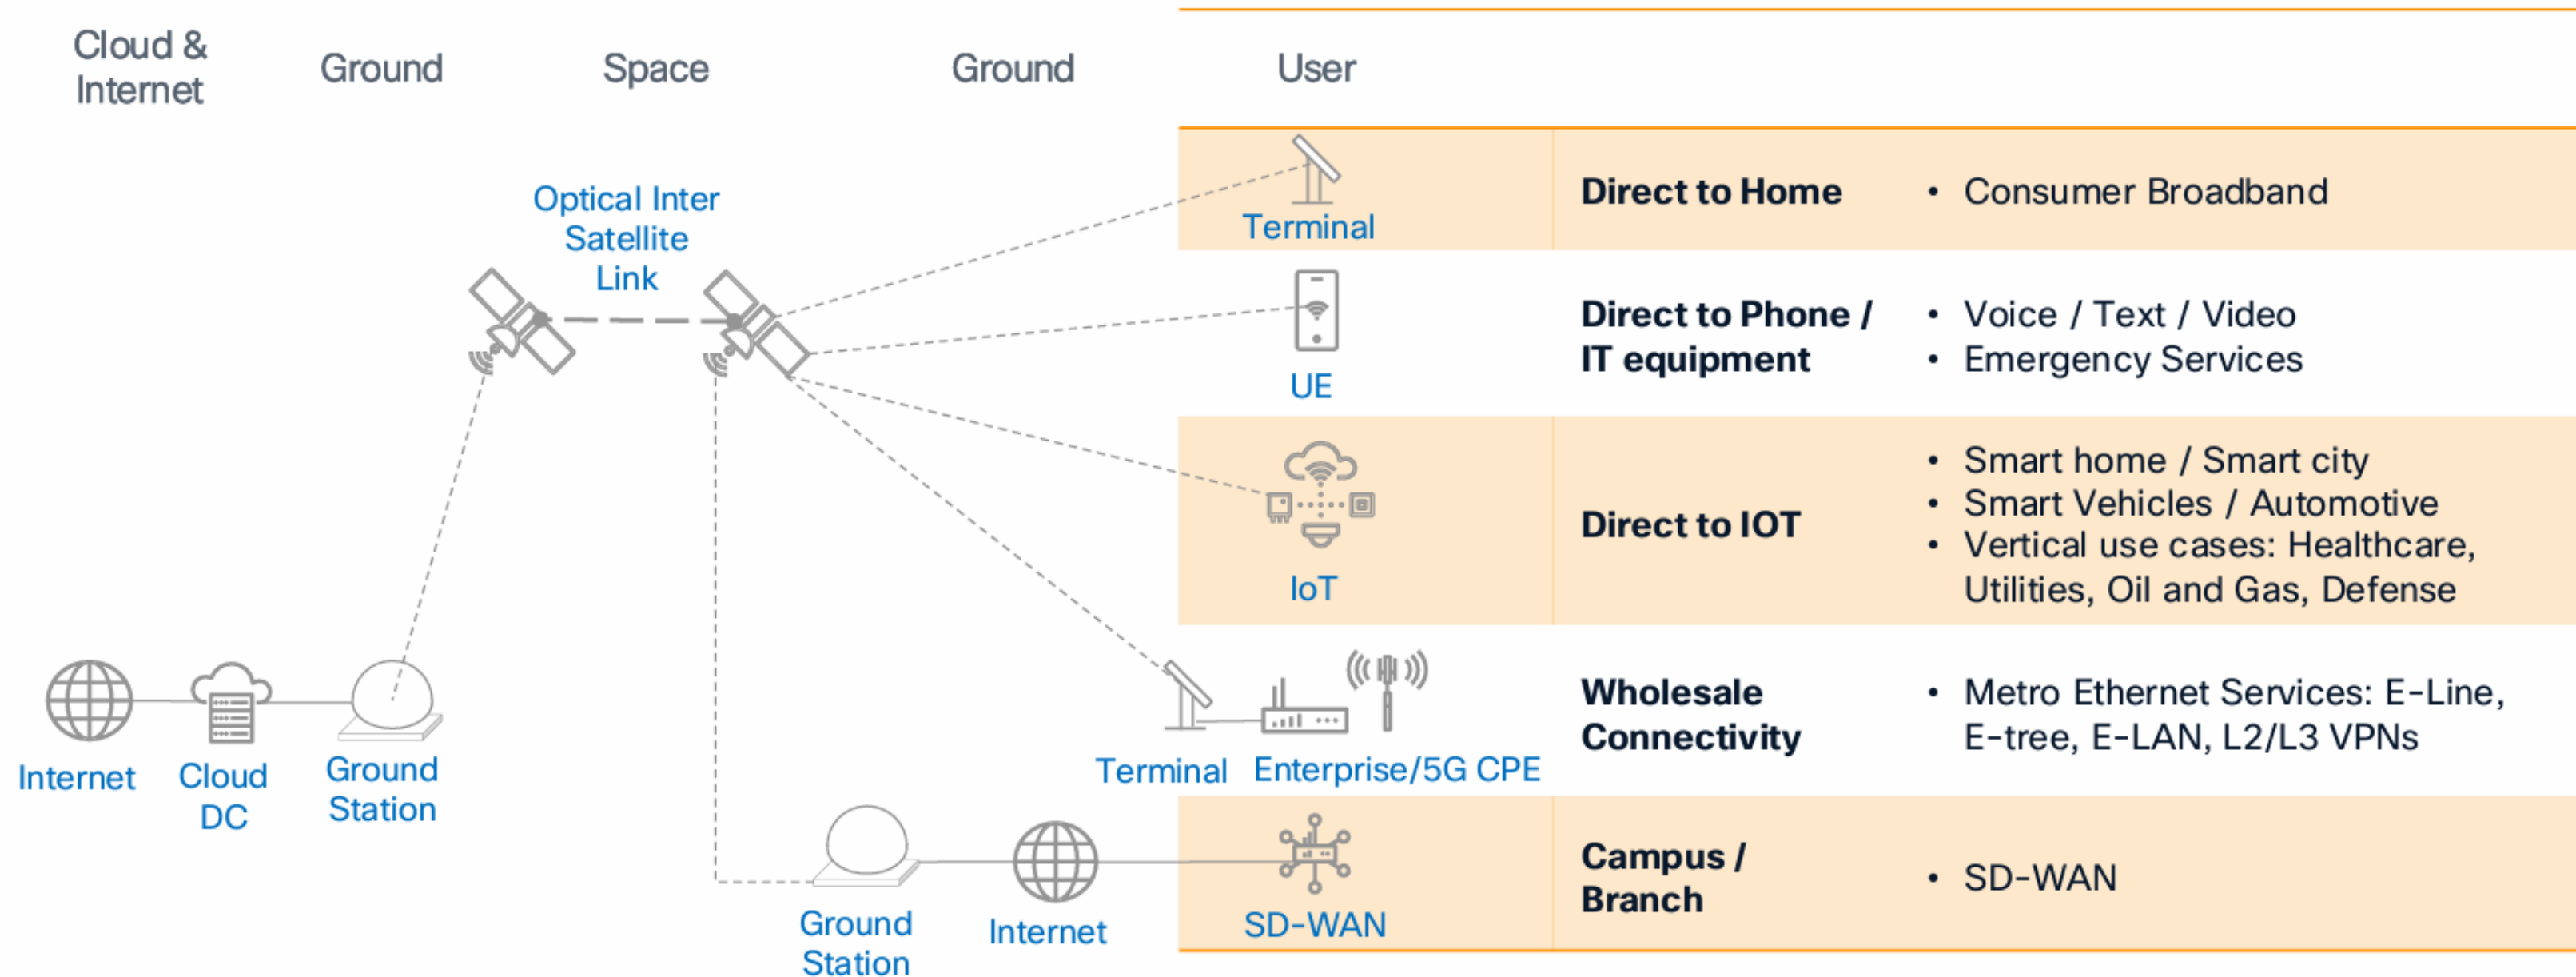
Cloud & Internet

Ground

Space

Ground

User

Optical Inter Satellite Link

Internet

Cloud DC

Ground Station

Ground Station

Internet

| | | |
|---|---|---|
| Terminal | Direct to Home | • Consumer Broadband |
| UE | Direct to Phone / IT equipment | • Voice / Text / Video<br>• Emergency Services |
| IoT | Direct to IOT | • Smart home / Smart city<br>• Smart Vehicles / Automotive<br>• Vertical use cases: Healthcare, Utilities, Oil and Gas, Defense |
| Terminal Enterprise/5G CPE | Wholesale Connectivity | • Metro Ethernet Services: E-Line, E-tree, E-LAN, L2/L3 VPNs |
| SD-WAN | Campus / Branch | • SD-WAN |